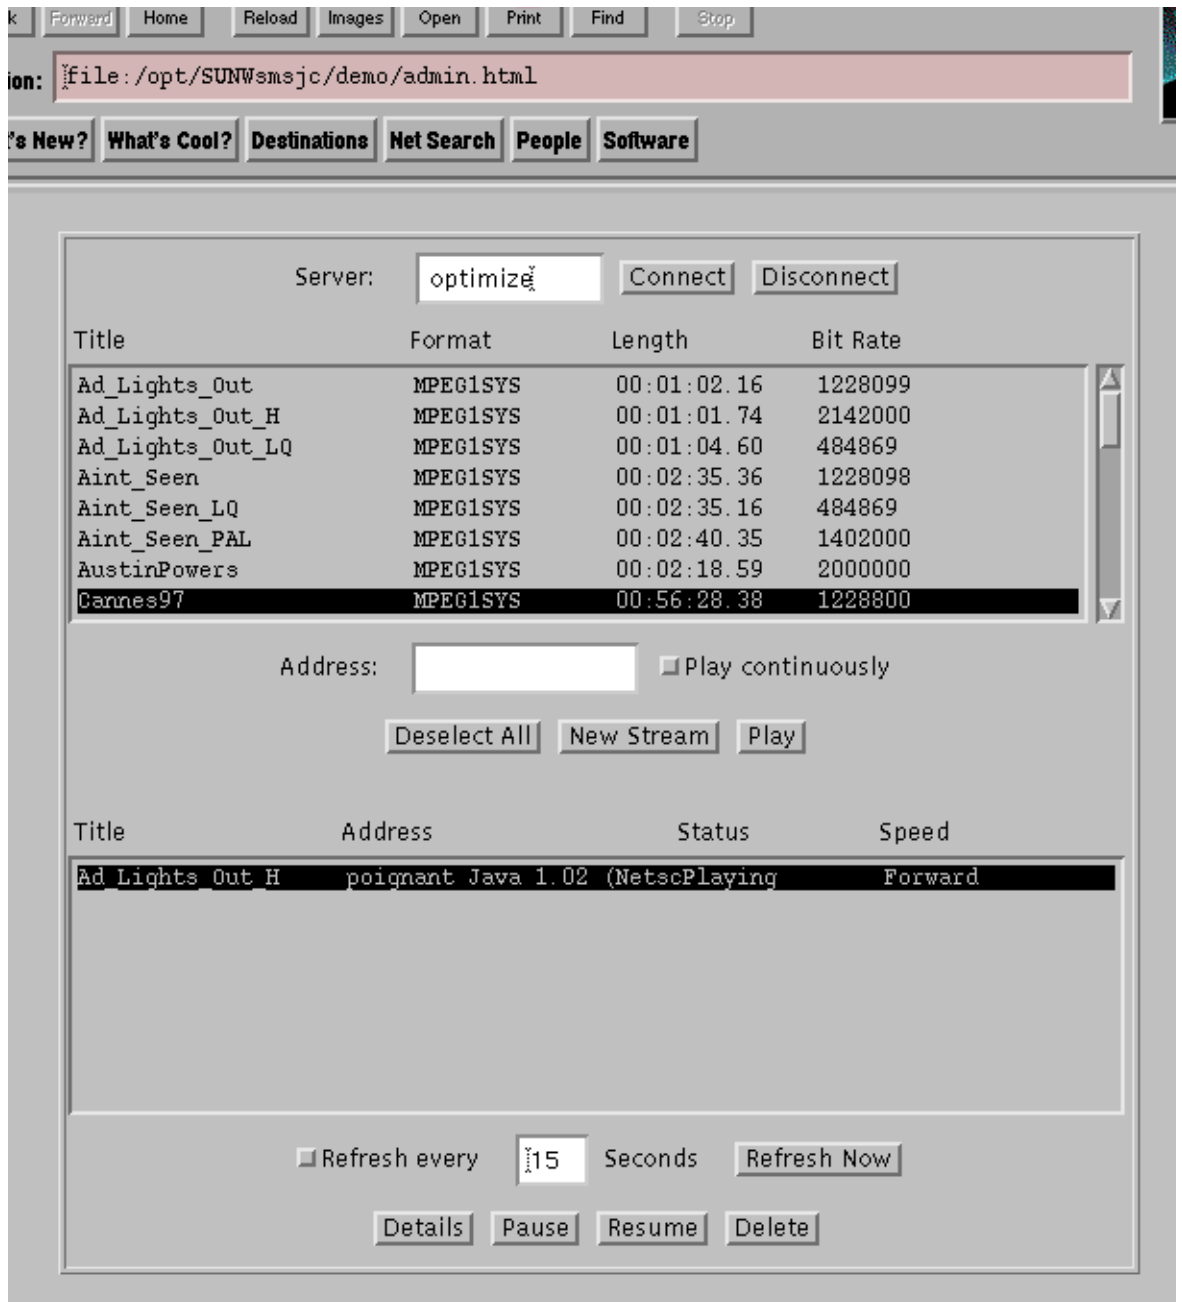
k Forward Home Reload Images Open Print Find Stop

ion: file:/opt/SUNWsmsjc/demo/admin.html

's New? What's Cool? Destinations Net Search People Software

Server: optimize Connect Disconnect

| Title | Format | Length | Bit Rate |
|---|---|---|---|
| Ad_Lights_Out | MPEG1SYS | 00:01:02.16 | 1228099 |
| Ad_Lights_Out_H | MPEG1SYS | 00:01:01.74 | 2142000 |
| Ad_Lights_Out_LQ | MPEG1SYS | 00:01:04.60 | 484869 |
| Aint_Seen | MPEG1SYS | 00:02:35.36 | 1228098 |
| Aint_Seen_LQ | MPEG1SYS | 00:02:35.16 | 484869 |
| Aint_Seen_PAL | MPEG1SYS | 00:02:40.35 | 1402000 |
| AustinPowers | MPEG1SYS | 00:02:18.59 | 2000000 |
| Cannes97 | MPEG1SYS | 00:56:28.38 | 1228800 |

Address: Play continuously

Deselect All New Stream Play

| Title | Address | Status | Speed |
|---|---|---|---|
| Ad_Lights_Out_H | poignant Java 1.02 (Netsc | Playing | Forward |

Refresh every 15 Seconds Refresh Now

Details Pause Resume Delete